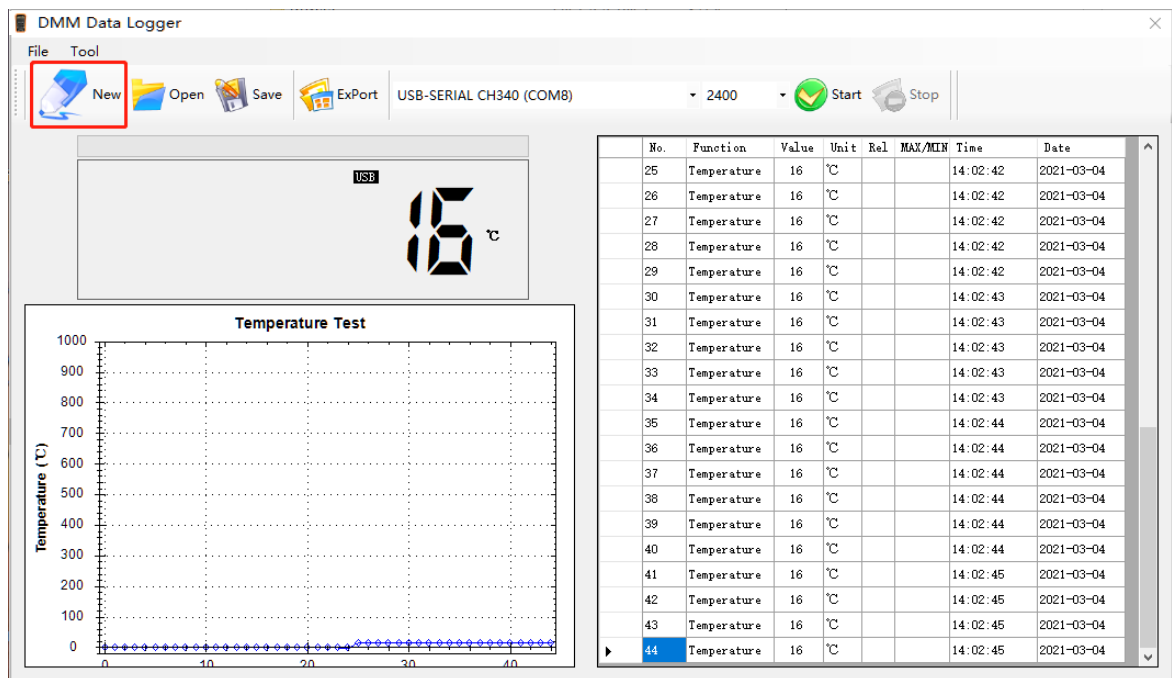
DMM Data Logger

File Tool

New Open Save ExPort USB-SERIAL CH340 (COM8) 2400 Start Stop

USB

16 ℃

Temperature Test

1000
900
800
700
600
500
400
300
200
100
0

Temperature (℃)

0 10 20 30 40

| No. | Function | Value | Unit | Rel | MAX/MIN | Time | Date |
|---|---|---|---|---|---|---|---|
| 25 | Temperature | 16 | ℃ | | | 14:02:42 | 2021-03-04 |
| 26 | Temperature | 16 | ℃ | | | 14:02:42 | 2021-03-04 |
| 27 | Temperature | 16 | ℃ | | | 14:02:42 | 2021-03-04 |
| 28 | Temperature | 16 | ℃ | | | 14:02:42 | 2021-03-04 |
| 29 | Temperature | 16 | ℃ | | | 14:02:42 | 2021-03-04 |
| 30 | Temperature | 16 | ℃ | | | 14:02:43 | 2021-03-04 |
| 31 | Temperature | 16 | ℃ | | | 14:02:43 | 2021-03-04 |
| 32 | Temperature | 16 | ℃ | | | 14:02:43 | 2021-03-04 |
| 33 | Temperature | 16 | ℃ | | | 14:02:43 | 2021-03-04 |
| 34 | Temperature | 16 | ℃ | | | 14:02:43 | 2021-03-04 |
| 35 | Temperature | 16 | ℃ | | | 14:02:44 | 2021-03-04 |
| 36 | Temperature | 16 | ℃ | | | 14:02:44 | 2021-03-04 |
| 37 | Temperature | 16 | ℃ | | | 14:02:44 | 2021-03-04 |
| 38 | Temperature | 16 | ℃ | | | 14:02:44 | 2021-03-04 |
| 39 | Temperature | 16 | ℃ | | | 14:02:44 | 2021-03-04 |
| 40 | Temperature | 16 | ℃ | | | 14:02:44 | 2021-03-04 |
| 41 | Temperature | 16 | ℃ | | | 14:02:45 | 2021-03-04 |
| 42 | Temperature | 16 | ℃ | | | 14:02:45 | 2021-03-04 |
| 43 | Temperature | 16 | ℃ | | | 14:02:45 | 2021-03-04 |
| 44 | Temperature | 16 | ℃ | | | 14:02:45 | 2021-03-04 |